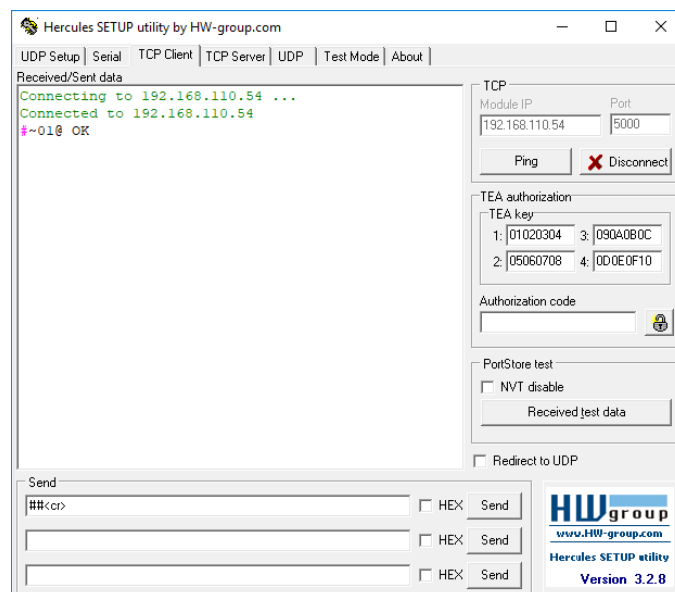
Hercules SETUP utility by HW-group.com

UDP Setup | Serial | TCP Client | TCP Server | UDP | Test Mode | About

Received/Sent data

Connecting to 192.168.110.54 ...
Connected to 192.168.110.54
#~01@ OK

TCP
Module IP
192.168.110.54
Port
5000
Ping
Disconnect

TEA authorization
TEA key
1: 01020304 3: 090A0B0C
2: 05060708 4: 0D0E0F10
Authorization code

PortStore test
NVT disable
Received test data

Redirect to UDP

Send
##<cr>
HEX Send
HEX Send
HEX Send

HW group
www.HW-group.com
Hercules SETUP utility
Version 3.2.8